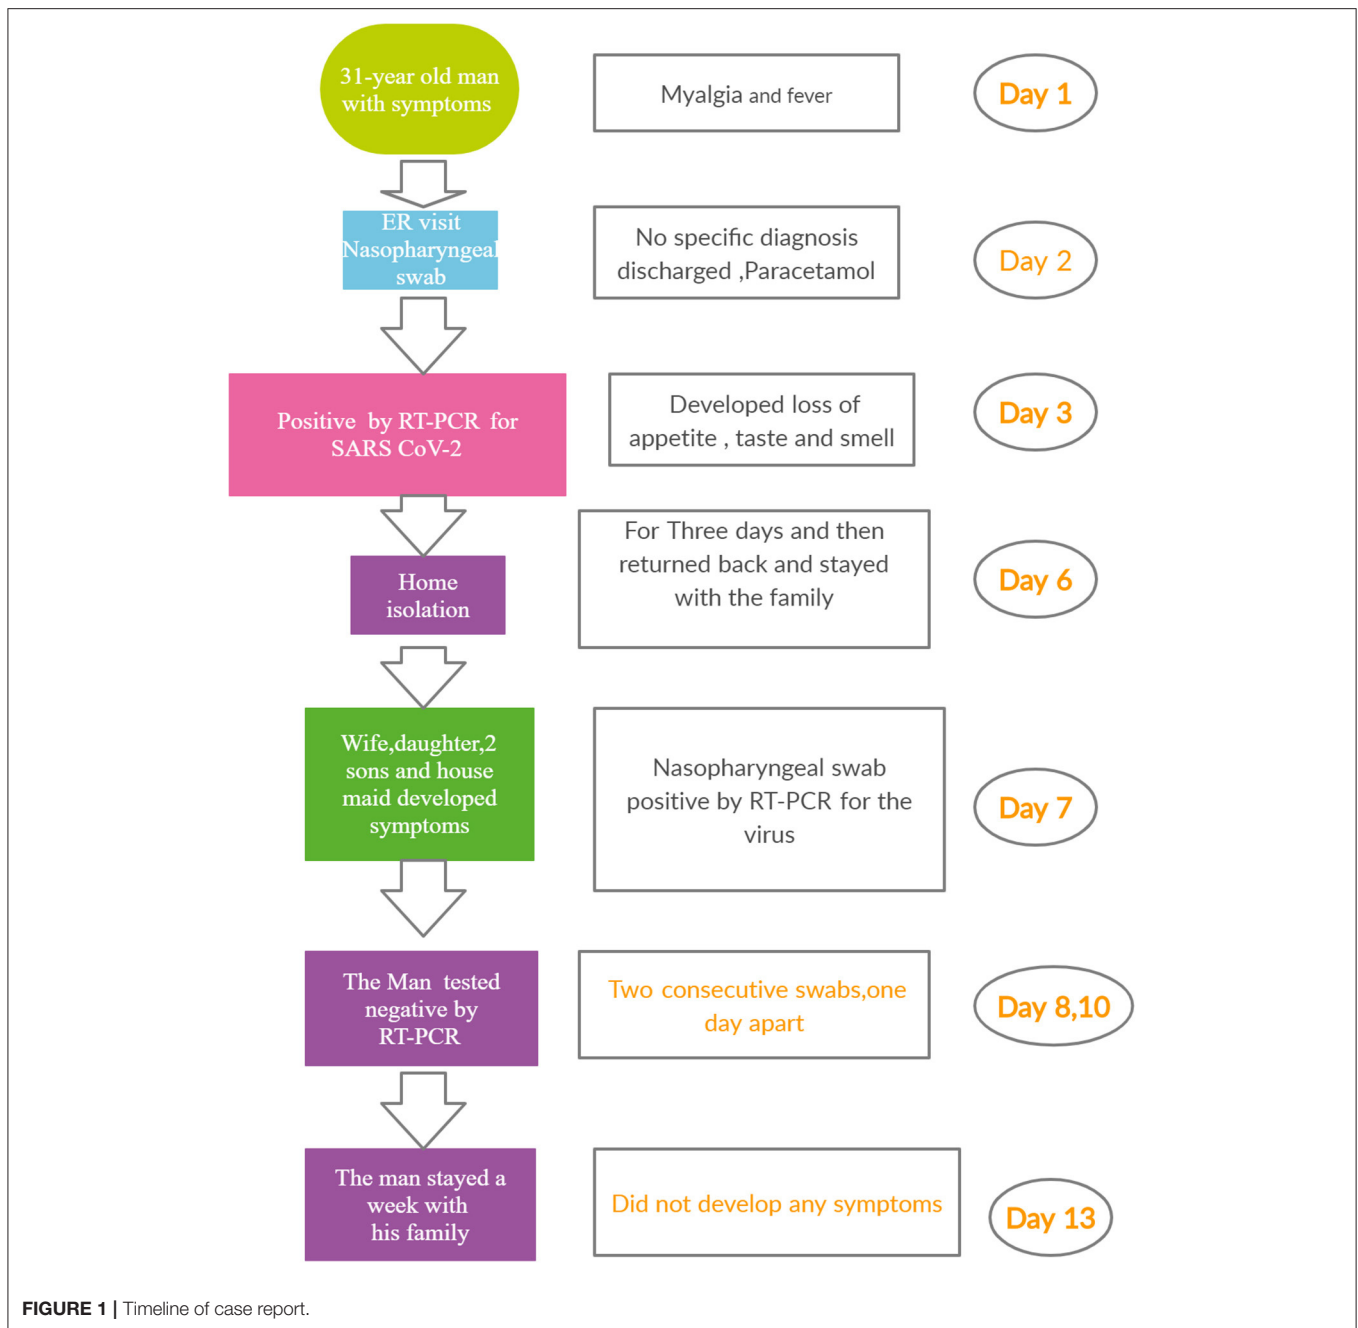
31-year old man with symptoms

Myalgia and fever

Day 1

ER visit Nasopharyngeal swab

No specific diagnosis discharged ,Paracetamol

Day 2

Positive by RT-PCR for SARS CoV-2

Developed loss of appetite , taste and smell

Day 3

Home isolation

For Three days and then returned back and stayed with the family

Day 6

Wife,daughter,2 sons and house maid developed symptoms

Nasopharyngeal swab positive by RT-PCR for the virus

Day 7

The Man tested negative by RT-PCR

Two consecutive swabs,one day apart

Day 8,10

The man stayed a week with his family

Did not develop any symptoms

Day 13

FIGURE 1 | Timeline of case report.